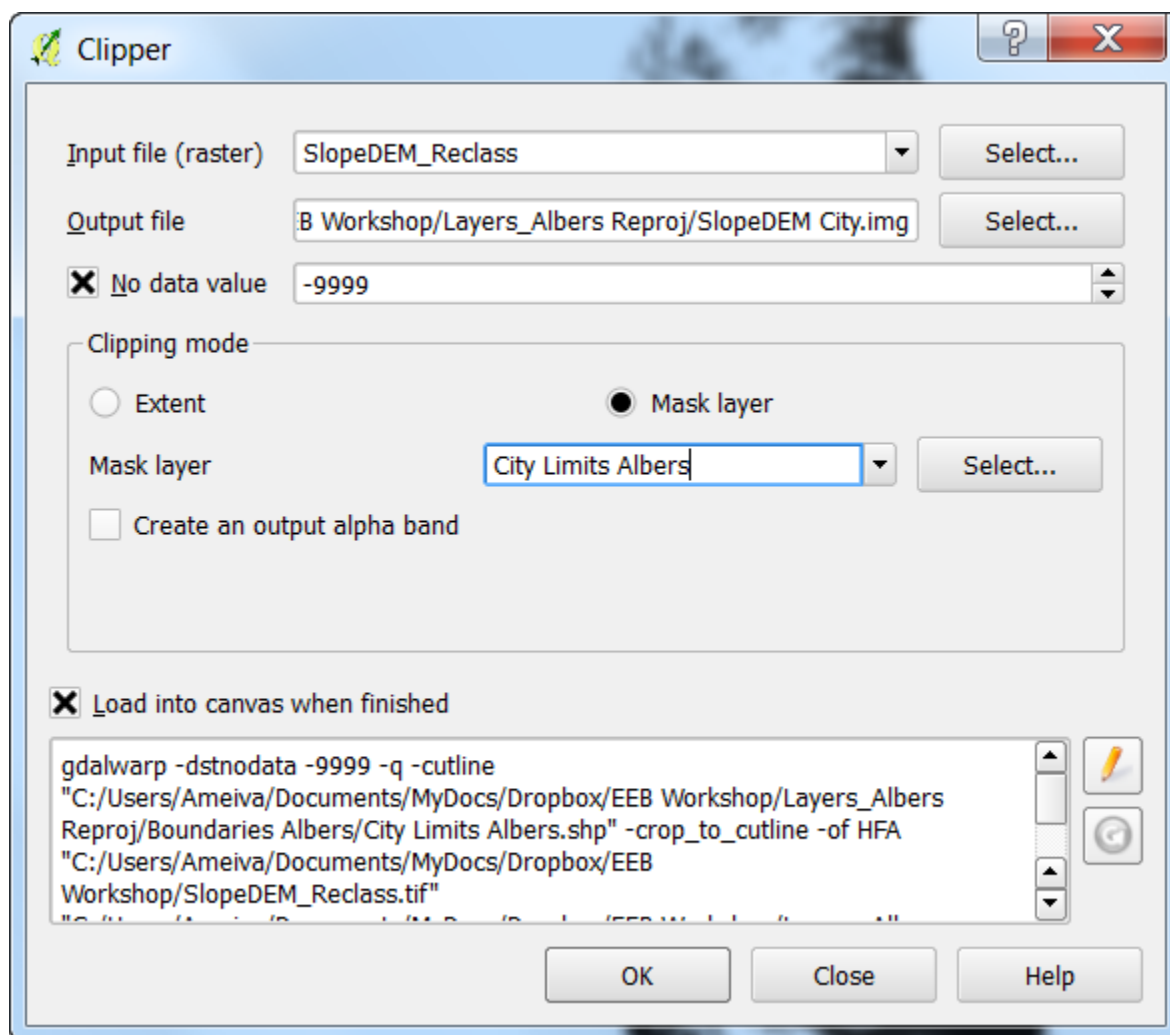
Clipper

Input file (raster) SlopeDEM_Reclass Select...

Output file :B Workshop/Layers_Albers Reproj/SlopeDEM City.img Select...

No data value -9999

Clipping mode

Extent

Mask layer

Mask layer City Limits Albers Select...

Create an output alpha band

Load into canvas when finished

gdalwarp -dstnodata -9999 -q -cutline "C:/Users/Ameiva/Documents/MyDocs/Dropbox/EEB Workshop/Layers_Albers Reproj/Boundaries Albers/City Limits Albers.shp" -crop_to_cutline -of HFA "C:/Users/Ameiva/Documents/MyDocs/Dropbox/EEB Workshop/SlopeDEM_Reclass.tif" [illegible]

OK Close Help